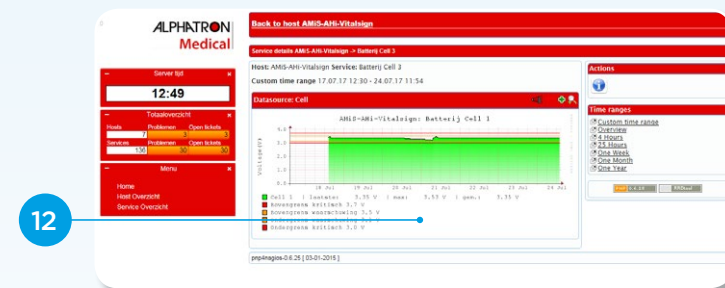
ALPHATRON
Medical

Server tijd
12:49

Totaaloverzicht
Hosts | Problemen | Open tickets
7 | 3 | 3
Services | Problemen | Open tickets
58 | 10 | 10

Menu
Home
Host Overzicht
Service Overzicht

Back to host AMiS-AHi-Vitalsign

Service details AMiS-AHi-Vitalsign -> Batterij Cell 3

Host: AMiS-AHi-Vitalsign Service: Batterij Cell 3

Custom time range 17.07.17 12:30 - 24.07.17 11:54

Datasource: Cell

AMiS-AHi-Vitalsign: Batterij Cell 1

4.0
3.5
3.0
2.5
2.0
1.5
Voltage(V)

18 Jul 19 Jul 20 Jul 21 Jul 22 Jul 23 Jul 24 Jul

Cell 1 [ laatste: 3.55 V | max: 3.55 V | gem.: 3.55 V
bovengrens kritiek 3.7 V
bovengrens waarschuwing 3.5 V
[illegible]
ondergrens kritiek 3.0 V

Actions

Time ranges
Custom time range
Overview
4 Hours
25 Hours
One Week
One Month
One Year

12

pnp4nagios-0.6.25 [ 03-01-2015 ]